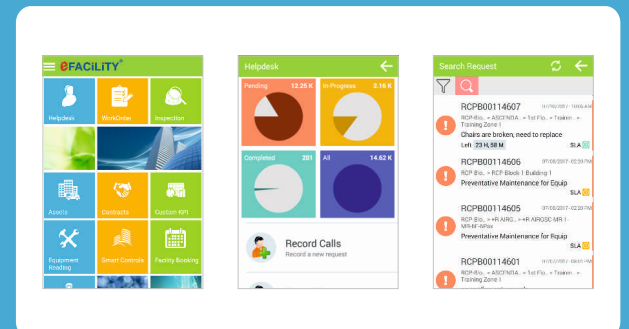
eFACiLiTY®

Helpdesk
WorkOrder
Inspection
Assets
Contracts
Custom KPI
Equipment Reading
Smart Controls
Facility Booking

Helpdesk

Pending 12.25 K
In-Progress 2.16 K
Completed 201
All 14.62 K

Record Calls
Record a new request

Search Request

RCPB00114607
RCP-Bio... » ASCENDA... » 1st Flo... » Trainin... » Training Zone 1
Chairs are broken, need to replace
Left 23 H, 58 M
SLA

RCPB00114606
07/08/2017 - 02:39 PM
RCP-Bio... » RCP Block 1 Building 1
Preventative Maintenance for Equip
SLA

RCPB00114605
07/08/2017 - 02:39 PM
RCP-Bio... » +R AIRG... » +R AIRGSC-MR-I... MR-MF-MPlan
Preventative Maintenance for Equip
SLA

RCPB00114601
07/08/2017
RCP-Bio... » ASCENDA... » 1st Flo... » Trainin... » Training Zone 1